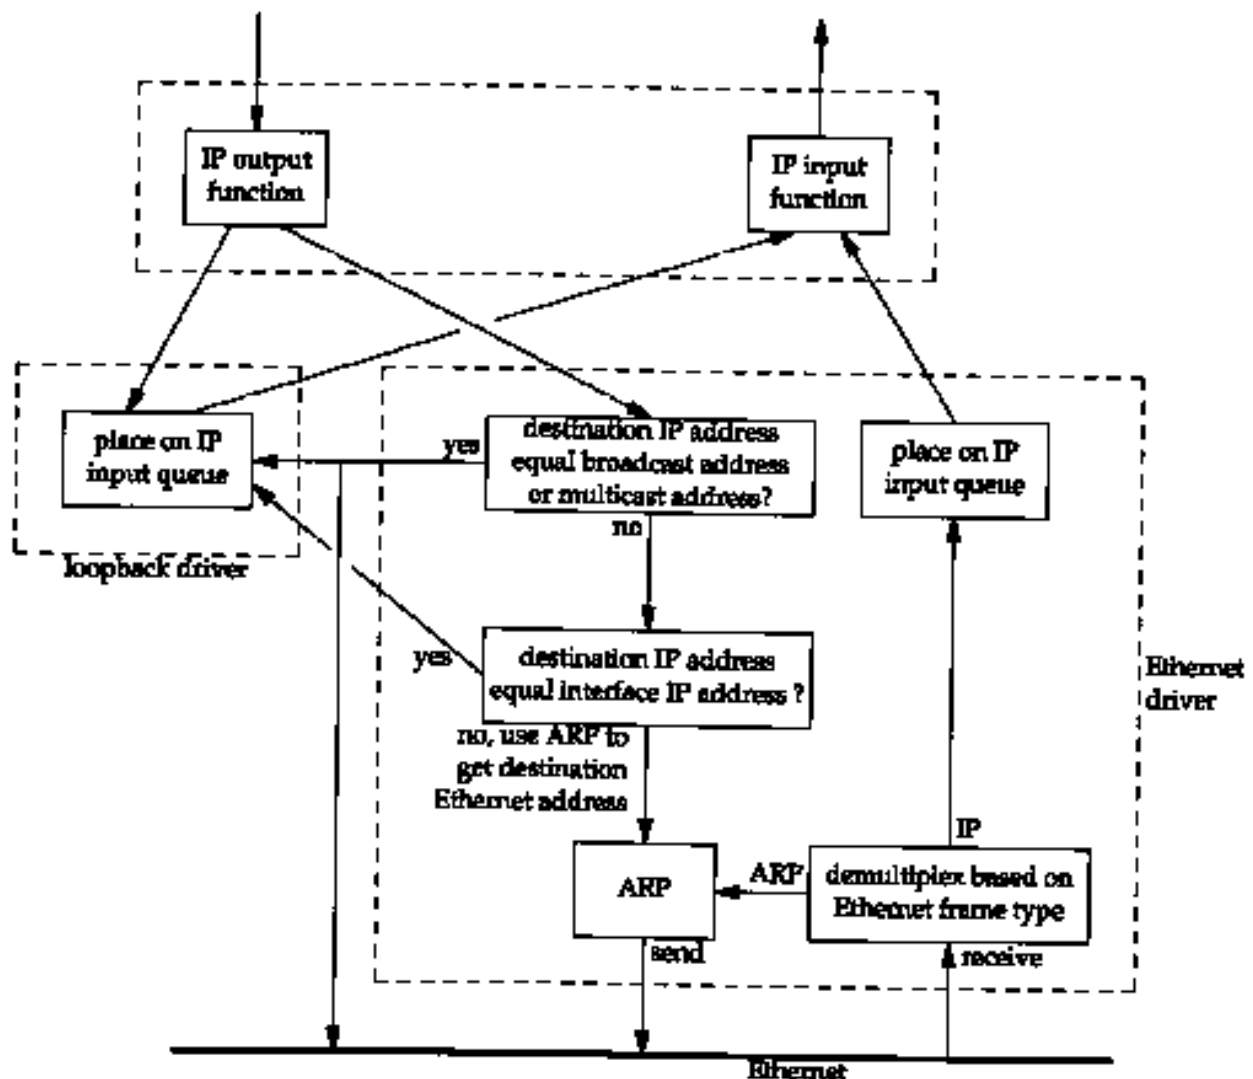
IP output function

IP input function

place on IP input queue

yes

destination IP address equal broadcast address or multicast address?

no

place on IP input queue

loopback driver

yes

destination IP address equal interface IP address ?

no, use ARP to get destination Ethernet address

Ethernet driver

IP

ARP

ARP

demultiplex based on Ethernet frame type

send

receive

Ethernet